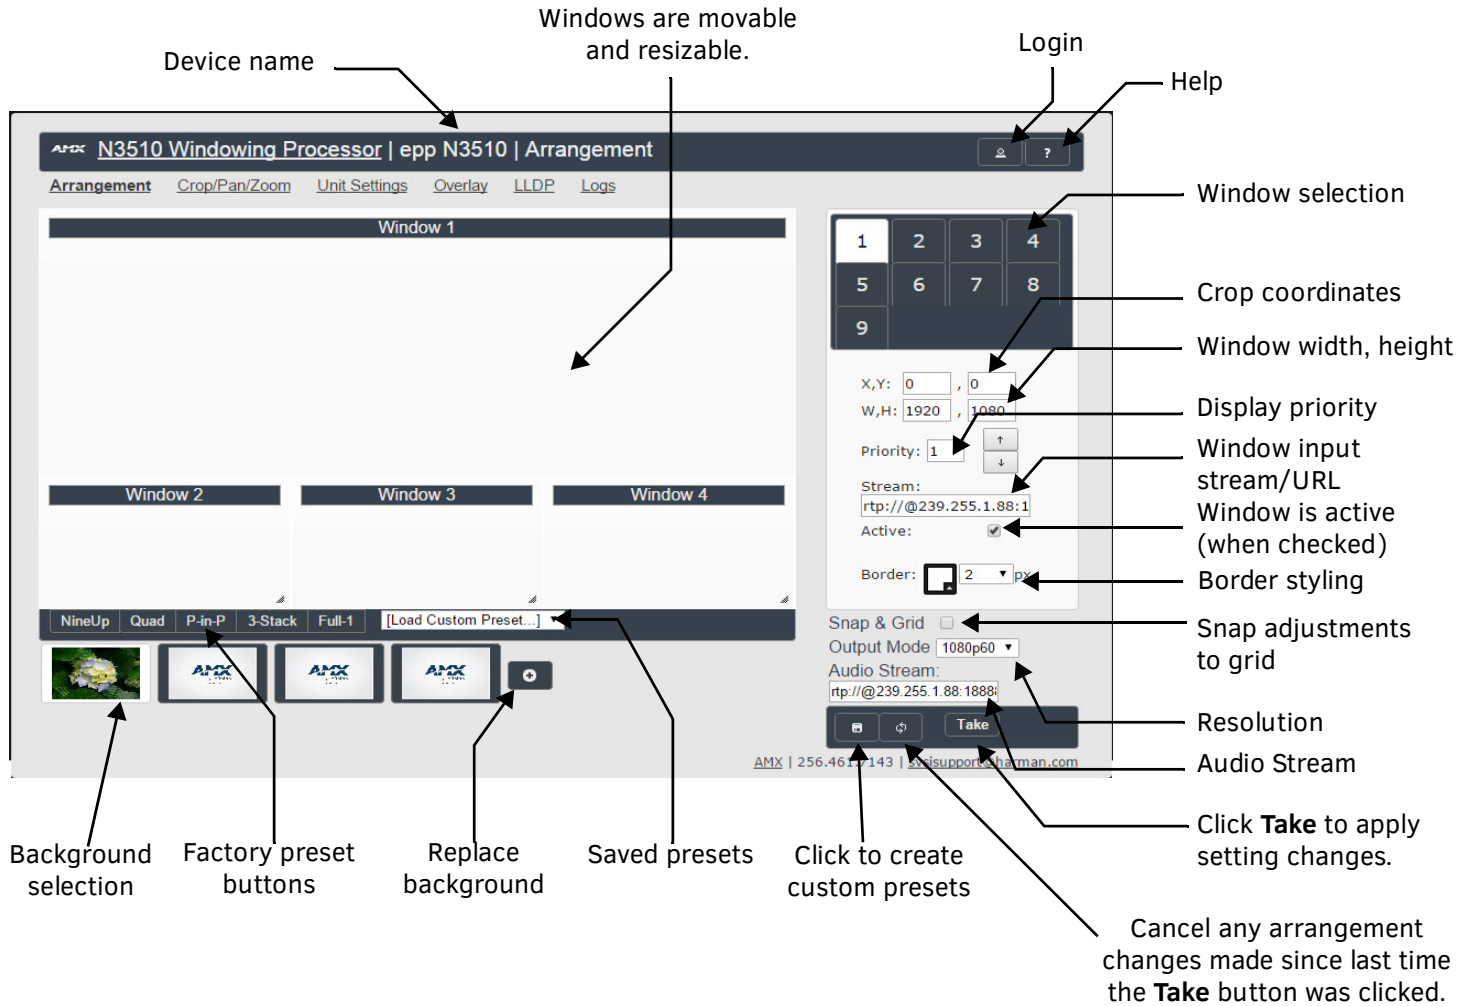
Windows are movable and resizable.

Device name

Login

Help

AMX N3510 Windowing Processor | epp N3510 | Arrangement

Arrangement Crop/Pan/Zoom Unit Settings Overlay LLDP Logs

Window selection

Window 1

| 1 | 2 | 3 | 4 |
|---|---|---|---|
| 5 | 6 | 7 | 8 |
| 9 | | | |

Crop coordinates

Window width, height

X,Y: 0 , 0

W,H: 1920 , 1080

Display priority

Priority: 1

Window input stream/URL

Stream: rtp://@239.255.1.88:1

Window is active (when checked)

Active:

Window 2 Window 3 Window 4

Border: 2 px

Border styling

NineUp Quad P-in-P 3-Stack Full-1 [Load Custom Preset...]

Snap & Grid

Snap adjustments to grid

Output Mode 1080p60

Audio Stream:

rtp://@239.255.1.88:1888

Resolution

Take

Audio Stream

AMX | 256.461.?143 | svsisupport@harman.com

Click **Take** to apply setting changes.

Background selection

Factory preset buttons

Replace background

Saved presets

Click to create custom presets

Cancel any arrangement changes made since last time the **Take** button was clicked.